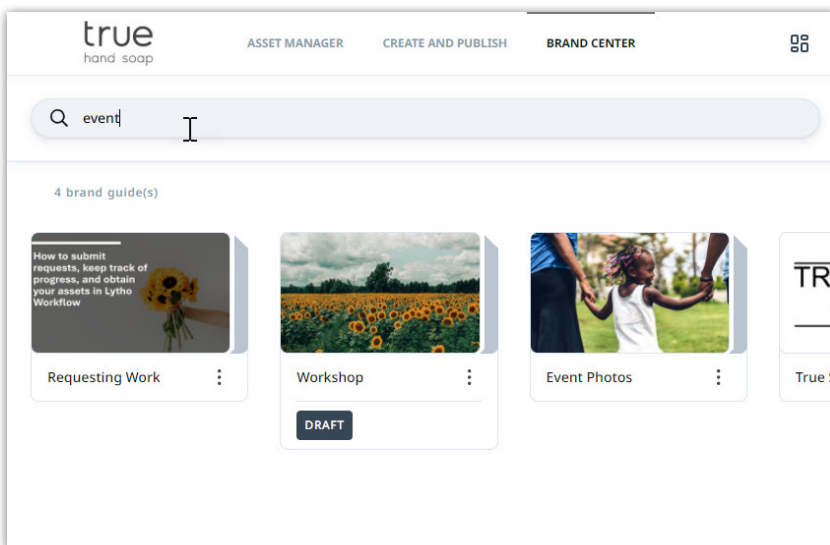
true
hand soap

ASSET MANAGER

CREATE AND PUBLISH

BRAND CENTER

event

4 brand guide(s)

How to submit requests, keep track of progress, and obtain your assets in Lytho Workflow

Requesting Work

Workshop

DRAFT

Event Photos

TR

True S